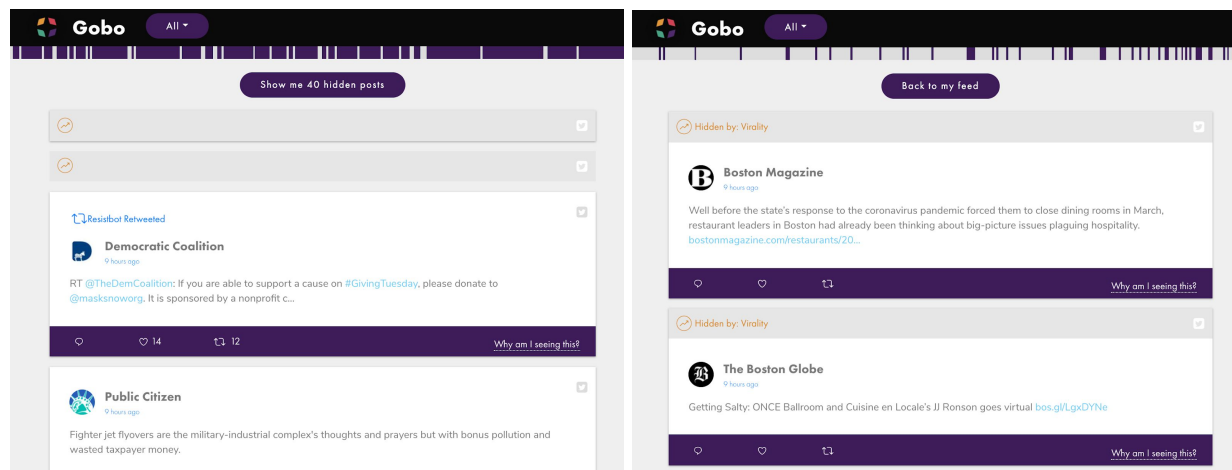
Gobo All

Show me 40 hidden posts

Resistbot Retweeted

Democratic Coalition
9 hours ago

RT @TheDemCoalition: If you are able to support a cause on #GivingTuesday, please donate to @masksnoworg. It is sponsored by a nonprofit c...

14 12 Why am I seeing this?

Public Citizen
9 hours ago

Fighter jet flyovers are the military-industrial complex's thoughts and prayers but with bonus pollution and wasted taxpayer money.

Gobo All

Back to my feed

Hidden by: Virality

Boston Magazine
9 hours ago

Well before the state's response to the coronavirus pandemic forced them to close dining rooms in March, restaurant leaders in Boston had already been thinking about big-picture issues plaguing hospitality. bostonmagazine.com/restaurants/20...

Why am I seeing this?

Hidden by: Virality

The Boston Globe
9 hours ago

Getting Salty: ONCE Ballroom and Cuisine en Locale's JJ Ronson goes virtual bos.gl/LgxDYNe

Why am I seeing this?